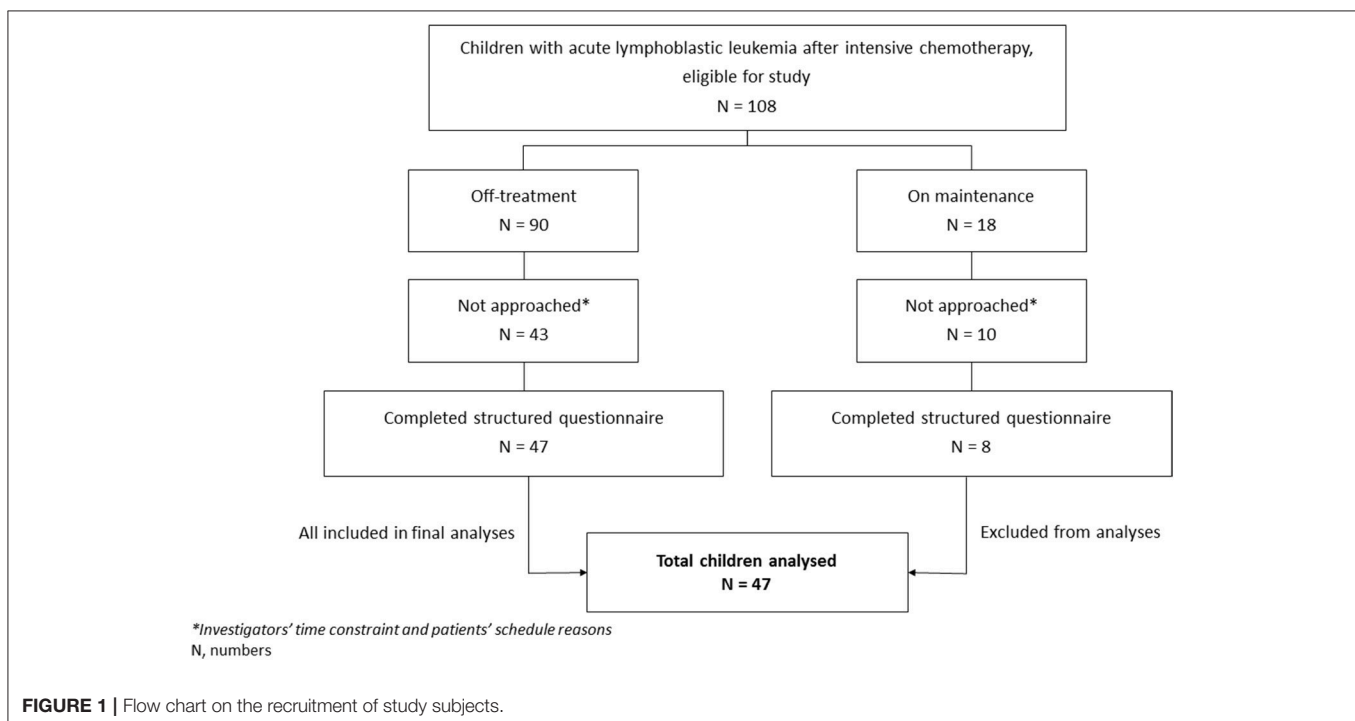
Children with acute lymphoblastic leukemia after intensive chemotherapy, eligible for study
N = 108

Off-treatment
N = 90

On maintenance
N = 18

Not approached*
N = 43

Not approached*
N = 10

Completed structured questionnaire
N = 47

Completed structured questionnaire
N = 8

All included in final analyses

Excluded from analyses

**Total children analysed**
**N = 47**

*Investigators' time constraint and patients' schedule reasons*
N, numbers

**FIGURE 1 |** Flow chart on the recruitment of study subjects.